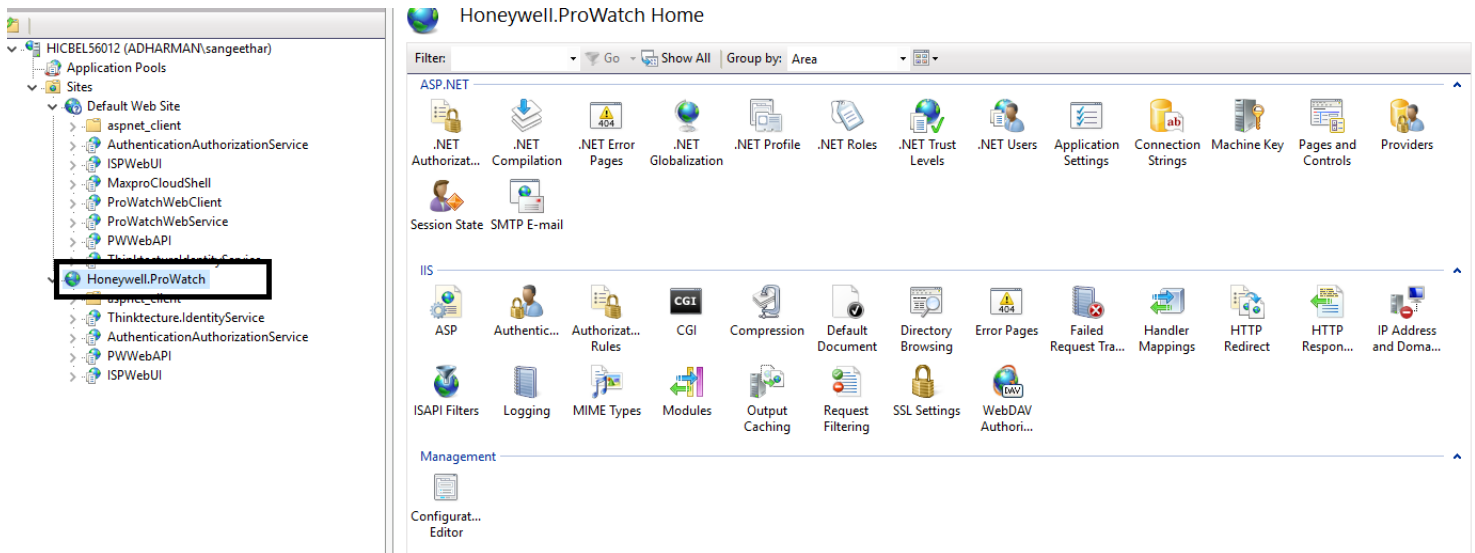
HICBEL56012 (ADHARMAN\sangeethar)
Application Pools
Sites
Default Web Site
aspnet_client
AuthenticationAuthorizationService
ISPWebUI
MaxproCloudShell
ProWatchWebClient
ProWatchWebService
PWWebAPI
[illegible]
Honeywell.ProWatch
aspnet_client
Thinktecture.IdentityService
AuthenticationAuthorizationService
PWWebAPI
ISPWebUI

Honeywell.ProWatch Home

Filter: Go Show All | Group by: Area

ASP.NET
.NET Authorizat... .NET Compilation .NET Error Pages .NET Globalization .NET Profile .NET Roles .NET Trust Levels .NET Users Application Settings Connection Strings Machine Key Pages and Controls Providers Session State SMTP E-mail

IIS
ASP Authentic... Authorizat... Rules CGI Compression Default Document Directory Browsing Error Pages Failed Request Tra... Handler Mappings HTTP Redirect HTTP Respon... IP Address and Doma... ISAPI Filters Logging MIME Types Modules Output Caching Request Filtering SSL Settings WebDAV Authori...

Management
Configurat... Editor